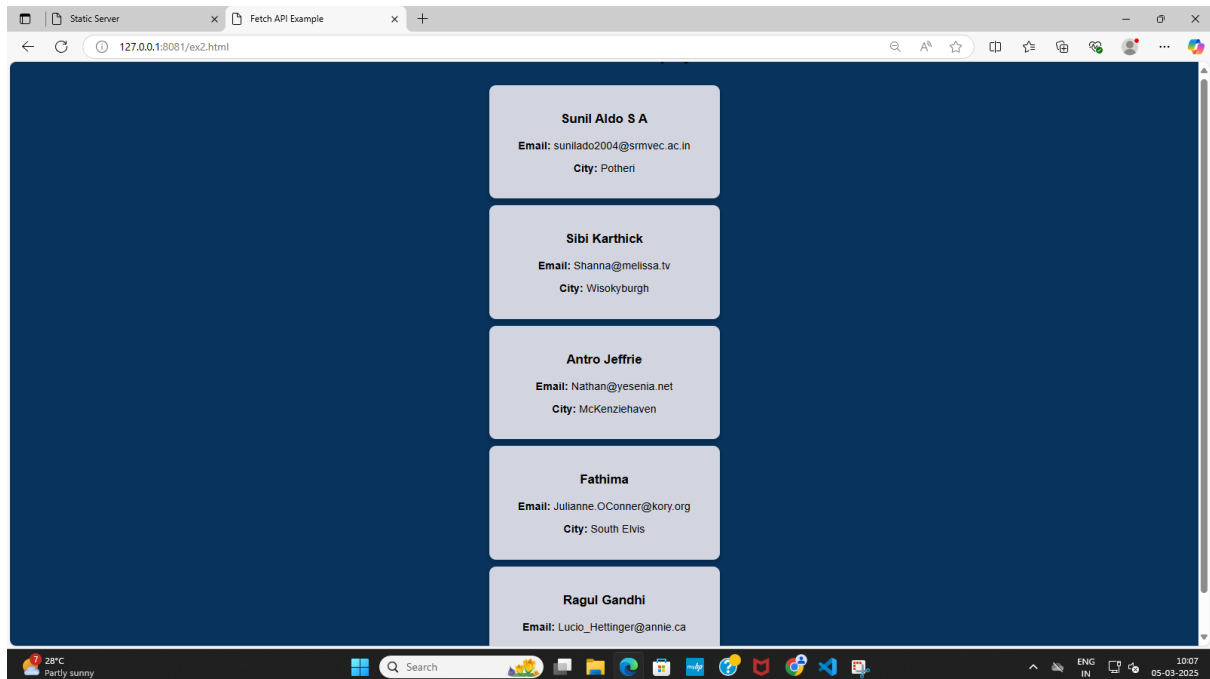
Static Server
Fetch API Example
127.0.0.1:8081/ex2.html

Sunil Aldo S A
**Email:** sunilado2004@srmvec.ac.in
**City:** Potheri

Sibi Karthick
**Email:** Shanna@melissa.tv
**City:** Wisokyburgh

Antro Jeffrie
**Email:** Nathan@yesenia.net
**City:** McKenziehaven

Fathima
**Email:** Julianne.OConner@kory.org
**City:** South Elvis

Ragul Gandhi
**Email:** Lucio_Hettinger@annie.ca

28°C
Partly sunny
Search
ENG
IN
10:07
05-03-2025